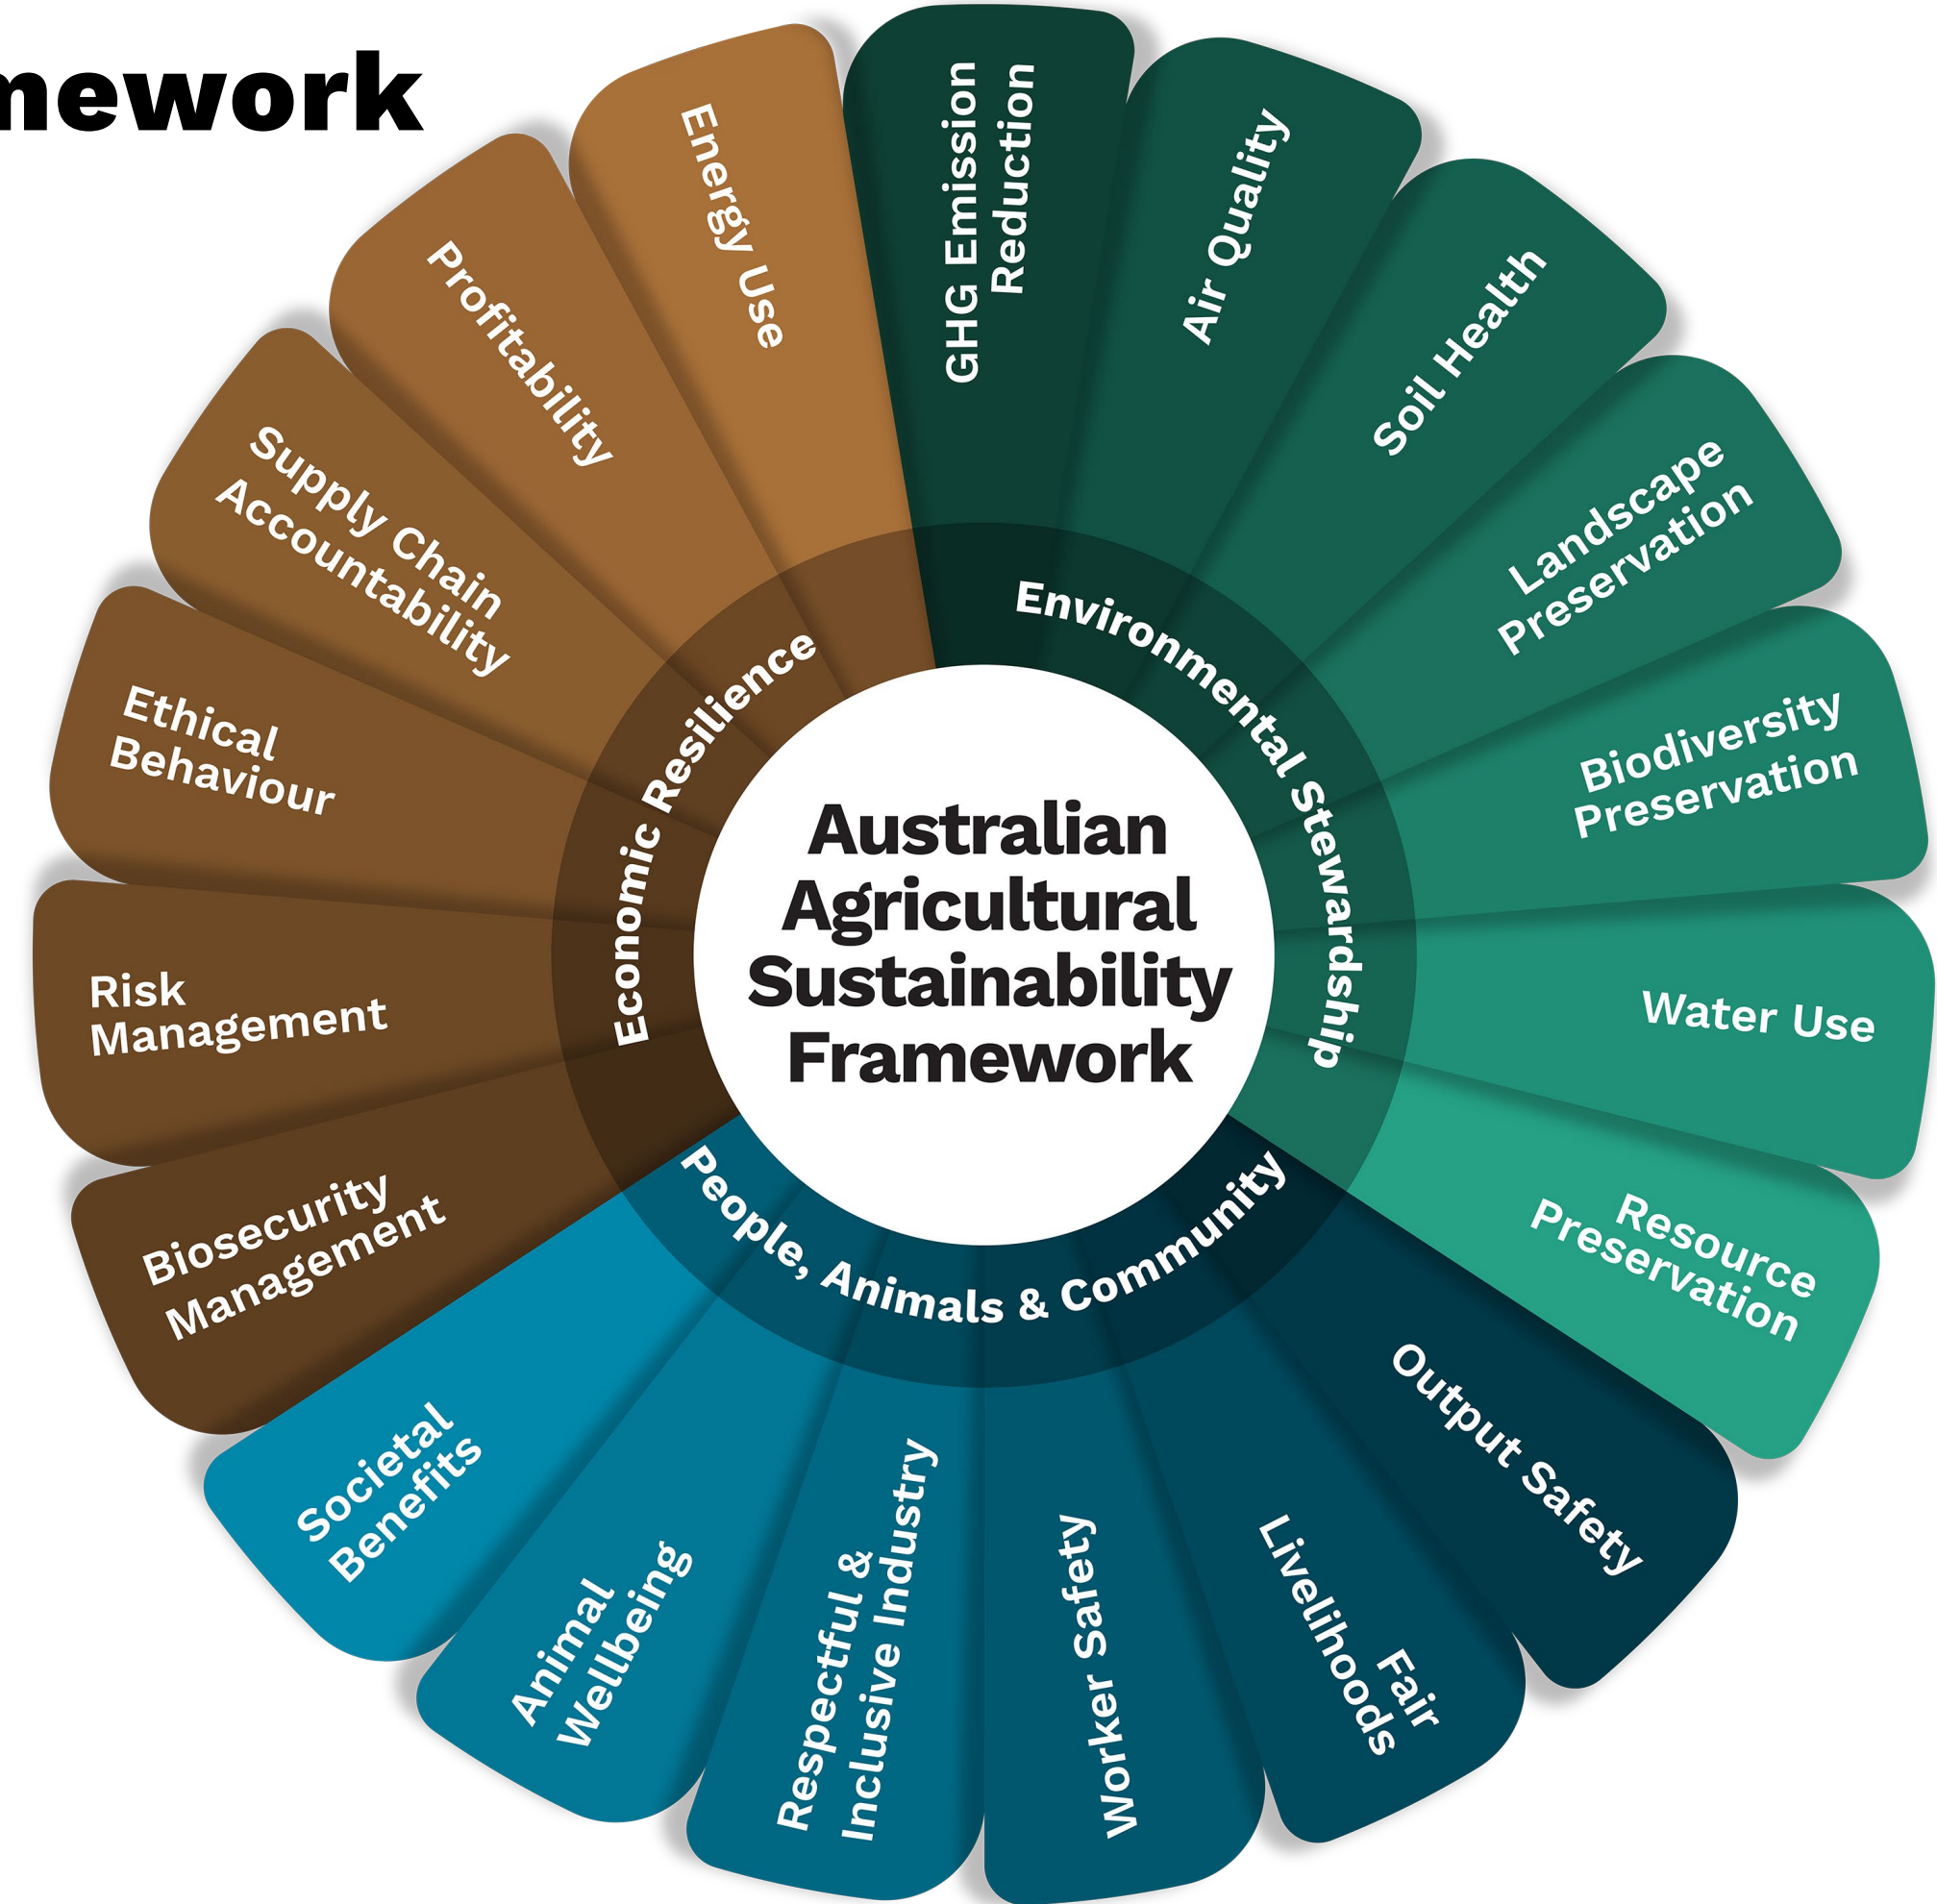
nework

Australian Agricultural Sustainability Framework

Environmental Stewardship

GHG Emission Reduction

Air Quality

Soil Health

Landscape Preservation

Biodiversity Preservation

Water Use

Resource Preservation

People, Animals & Community

Output Safety

Fair Livelihoods

Worker Safety

Respectful & Inclusive Industry

Animal Wellbeing

Societal Benefits

Economic Resilience

Biosecurity Management

Risk Management

Ethical Behaviour

Supply Chain Accountability

Profitability

Energy Use